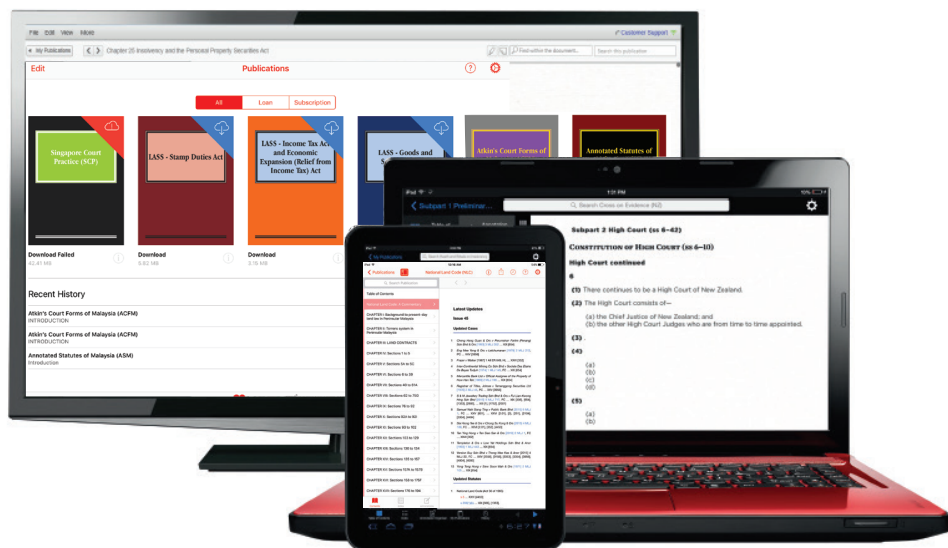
File Edit View More

Customer Support

My Publications

Chapter 25 Insolvency and the Personal Property Securities Act

Find within the document...

Search this publication

Edit

Publications

All

Loan

Subscription

Singapore Court Practice (SCP)

LA$$ - Stamp Duties Act

LA$$ - Income Tax Act and Economic Expansion (Relief from Income Tax) Act

LA$$ - Goods and

Atkin's Court Forms of

Annotated Statutes of

Download Failed
62.41 MB

Download
5.82 MB

Download
3.78 MB

Recent History

Atkin's Court Forms of Malaysia (ACFM)
INTRODUCTION

Atkin's Court Forms of Malaysia (ACFM)
INTRODUCTION

Annotated Statutes of Malaysia (ASM)
Introduction

iPad

1:31 PM

Subpart 1 Preliminar...

Search Cross on Evidence (NZ)

Subpart 2 High Court (ss 6–42)

Constitution of High Court (ss 6–10)

High Court continued

6

(1) There continues to be a High Court of New Zealand.

(2) The High Court consists of—

(a) the Chief Justice of New Zealand; and
(b) the other High Court Judges who are from time to time appointed.

(3)

(4)

(a)
(b)
(c)
(d)

(5)

(a)
(b)

Publications

National Land Code (NLC)

Search Publication

Table of Contents

CHAPTER I: LAND CONTRACTS

Latest Updates

Issue 45

Updated Cases

Updated Statutes

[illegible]